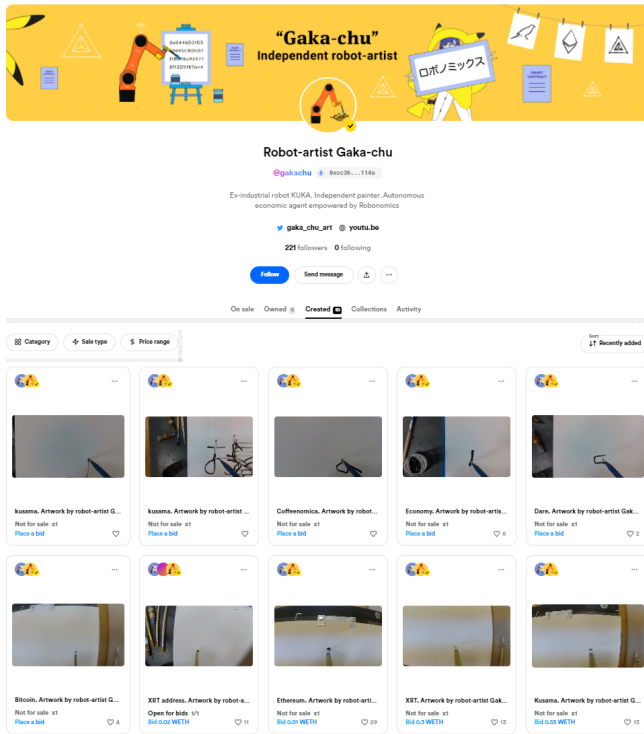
“Gaka-chu”
Independent robot-artist

ロボノミックス

Robot-artist Gaka-chu

@gakachu 0xcc36...114a

Ex-industrial robot KUKA. Independent painter. Autonomous economic agent empowered by Robonomics

gaka_chu_art youtu.be

221 followers 0 following

Follow Send message

On sale Owned 5 Created 10 Collections Activity

Category Sale type Price range

Sort
Recently added

kusama. Artwork by robot-artist G...
Not for sale x1
Place a bid

kusama. Artwork by robot-artist G...
Not for sale x1
Place a bid

Coffeenomica. Artwork by robot...
Not for sale x1
Place a bid

Economy. Artwork by robot-artis...
Not for sale x1
Place a bid 6

Dare. Artwork by robot-artist Gak...
Not for sale x1
Place a bid 2

Bitcoin. Artwork by robot-artist G...
Not for sale x1
Place a bid 4

XRT address. Artwork by robot-a...
Open for bids 1/1
Bid 0.02 WETH 11

Ethereum. Artwork by robot-artis...
Not for sale x1
Bid 0.01 WETH 29

XRT. Artwork by robot-artist Gak...
Not for sale x1
Bid 0.3 WETH 13

Kusama. Artwork by robot-artist G...
Not for sale x1
Bid 0.55 WETH 13